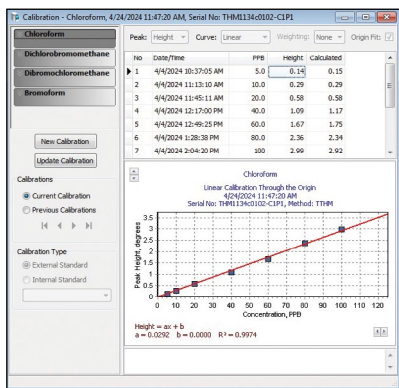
Calibration - Chloroform, 4/24/2024 11:47:20 AM, Serial No: THM1134c0102-C1P1

Chloroform
Dichlorobromomethane
Dibromochloromethane
Bromoform

Peak: Height Curve: Linear Weighting: None Origin Fit: ✓

| No | Date/Time | PPB | Height | Calculated |
|---|---|---|---|---|
| 1 | 4/4/2024 10:37:05 AM | 5.0 | 0.14 | 0.15 |
| 2 | 4/4/2024 11:13:10 AM | 10.0 | 0.29 | 0.29 |
| 3 | 4/4/2024 11:45:11 AM | 20.0 | 0.58 | 0.58 |
| 4 | 4/4/2024 12:17:00 PM | 40.0 | 1.09 | 1.17 |
| 5 | 4/4/2024 12:49:25 PM | 60.0 | 1.67 | 1.75 |
| 6 | 4/4/2024 1:28:38 PM | 80.0 | 2.36 | 2.34 |
| 7 | 4/4/2024 2:04:20 PM | 100 | 2.99 | 2.92 |

New Calibration
Update Calibration

Calibrations
Current Calibration
Previous Calibrations

Calibration Type
External Standard
Internal Standard

Chloroform
Linear Calibration Through the Origin
4/24/2024 11:47:20 AM
Serial No: THM1134c0102-C1P1, Method: TTHM

Peak Height, degrees
3.5
3
2.5
2
1.5
1
0.5
0
0 10 20 30 40 50 60 70 80 90 100 110 120
Concentration, PPB

Height = ax + b
a = 0.0292 b = 0.0000 R² = 0.9974